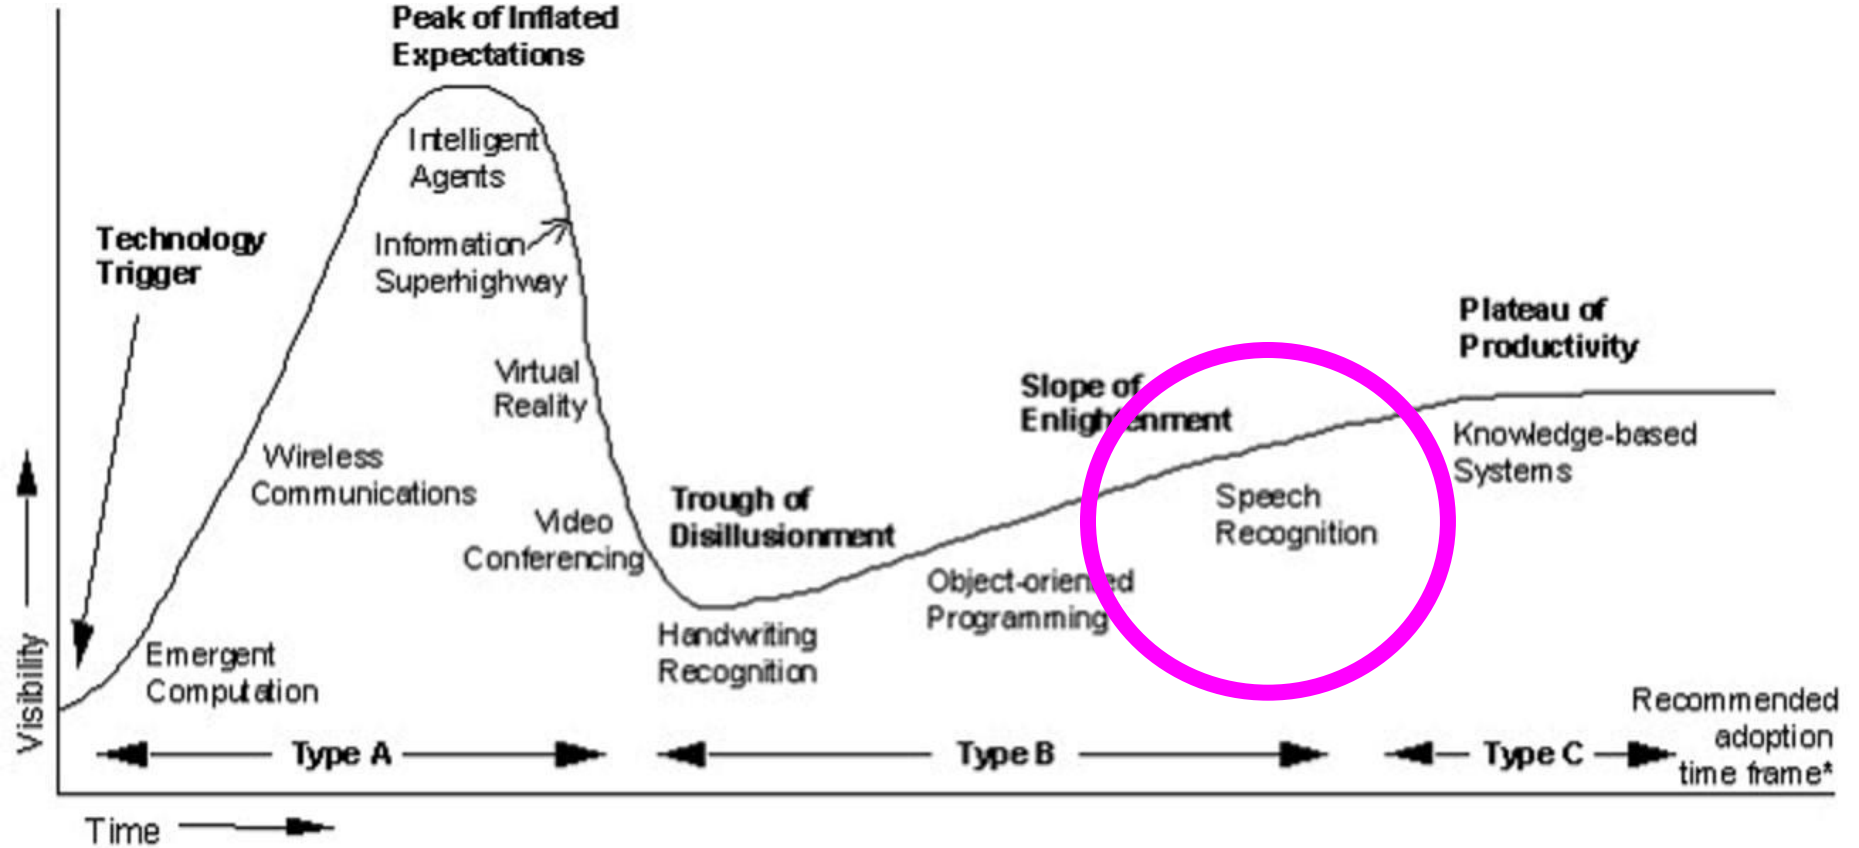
Peak of Inflated Expectations

Intelligent Agents

Technology Trigger

Information Superhighway

Plateau of Productivity

Virtual Reality

Slope of Enlightenment

Knowledge-based Systems

Wireless Communications

Speech Recognition

Video Conferencing

Trough of Disillusionment

Object-oriented Programming

Emergent Computation

Handwriting Recognition

Visibility

Recommended adoption time frame*

Type A

Type B

Type C

Time